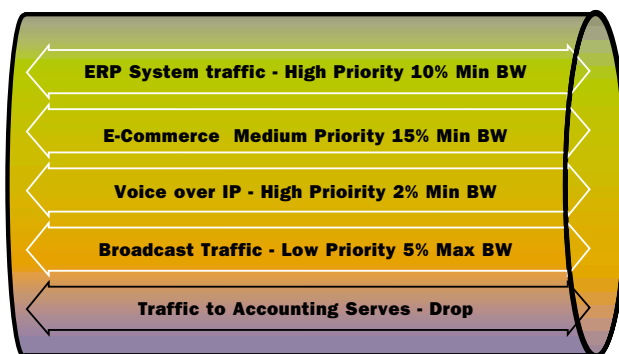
ERP System traffic - High Priority 10% Min BW

E-Commerce Medium Priority 15% Min BW

Voice over IP - High Prioirity 2% Min BW

Broadcast Traffic - Low Priority 5% Max BW

Traffic to Accounting Serves - Drop